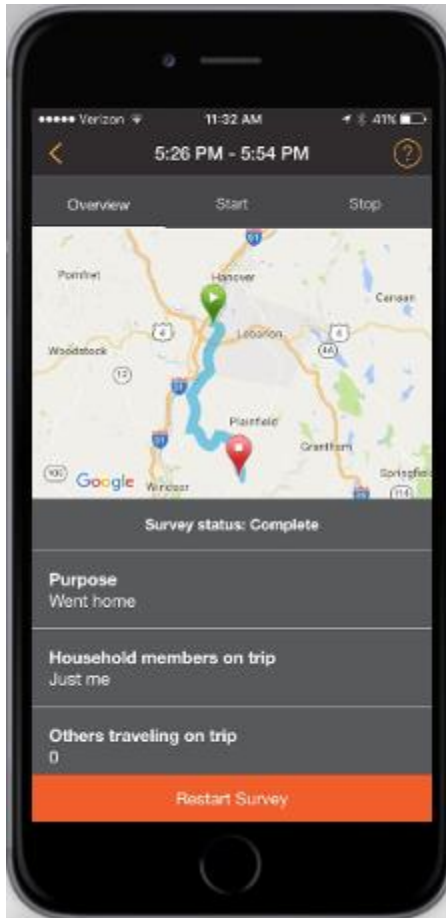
••••• Verizon 11:32 AM 41%

<

5:26 PM - 5:54 PM

?

Overview

Start

Stop

91

Pomfret

Hanover

Canaan

4

Lebanon

4

Woodstock

12

89

91

Plainfield

Grantham

Springfield

100

Google

Windsor

114

Survey status: Complete

Purpose
Went home

Household members on trip
Just me

Others traveling on trip
0

Restart Survey